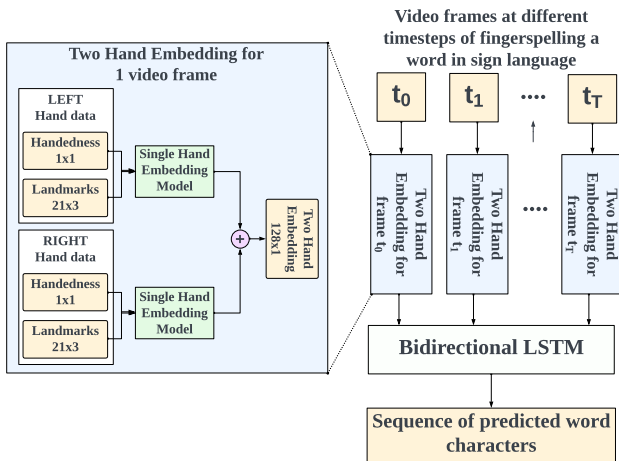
Two Hand Embedding for 1 video frame

LEFT Hand data

Handedness 1x1

Landmarks 21x3

Single Hand Embedding Model

RIGHT Hand data

Handedness 1x1

Landmarks 21x3

Single Hand Embedding Model

+

Two Hand Embedding 128x1

Video frames at different timesteps of fingerspelling a word in sign language

$t_0$

$t_1$

....

$t_T$

Two Hand Embedding for frame $t_0$

Two Hand Embedding for frame $t_1$

....

Two Hand Embedding for frame $t_T$

Bidirectional LSTM

Sequence of predicted word characters